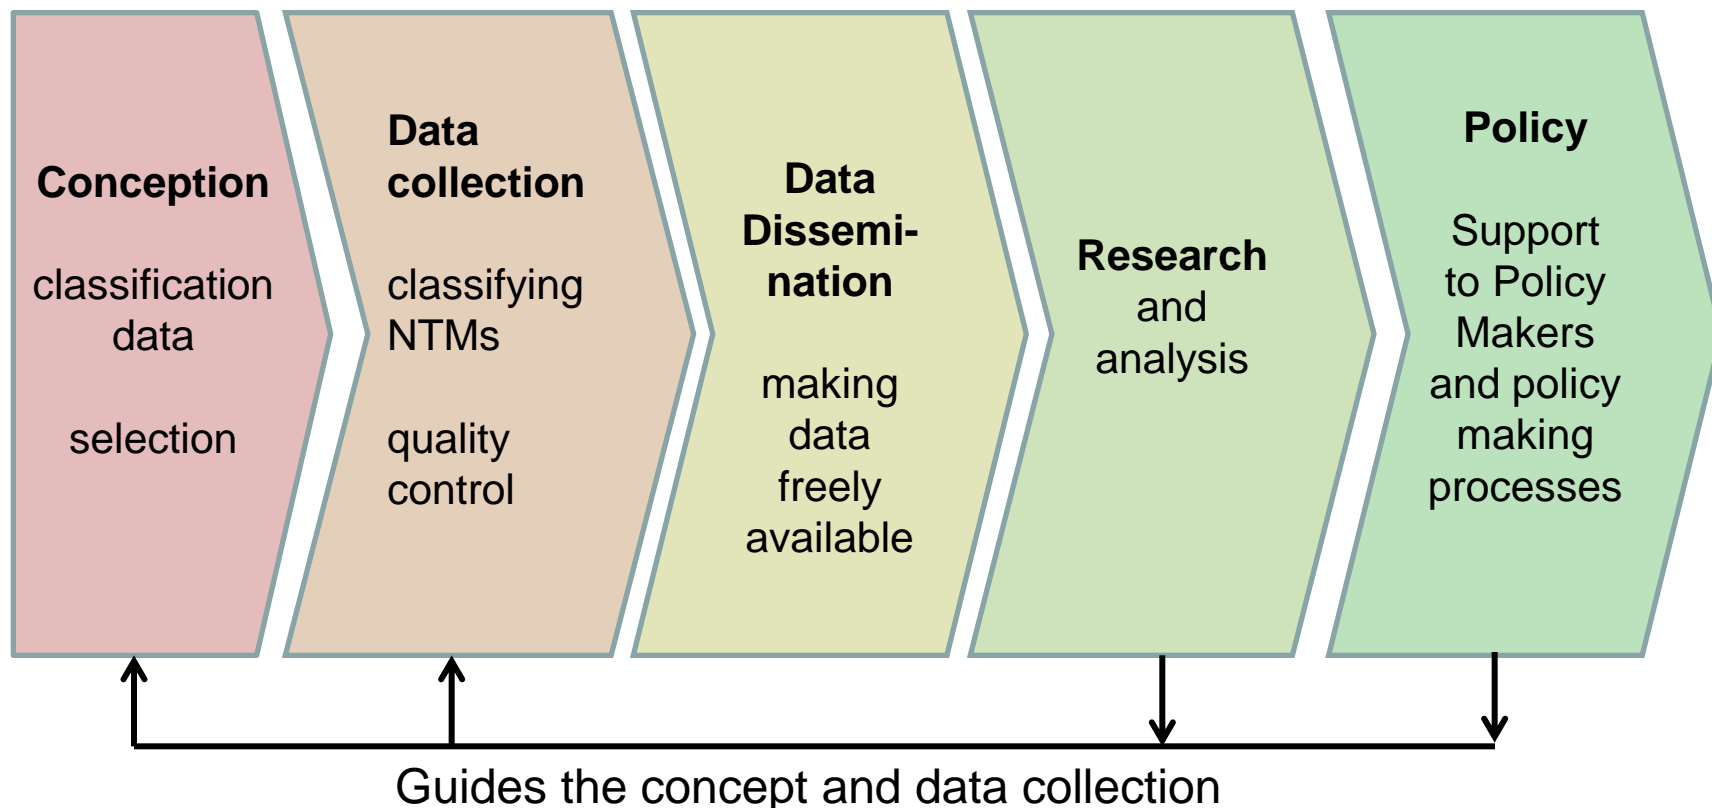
Conception

classification data

selection

Data collection

classifying NTMs

quality control

Data Dissemination

making data freely available

Research and analysis

Policy

Support to Policy Makers and policy making processes

Guides the concept and data collection